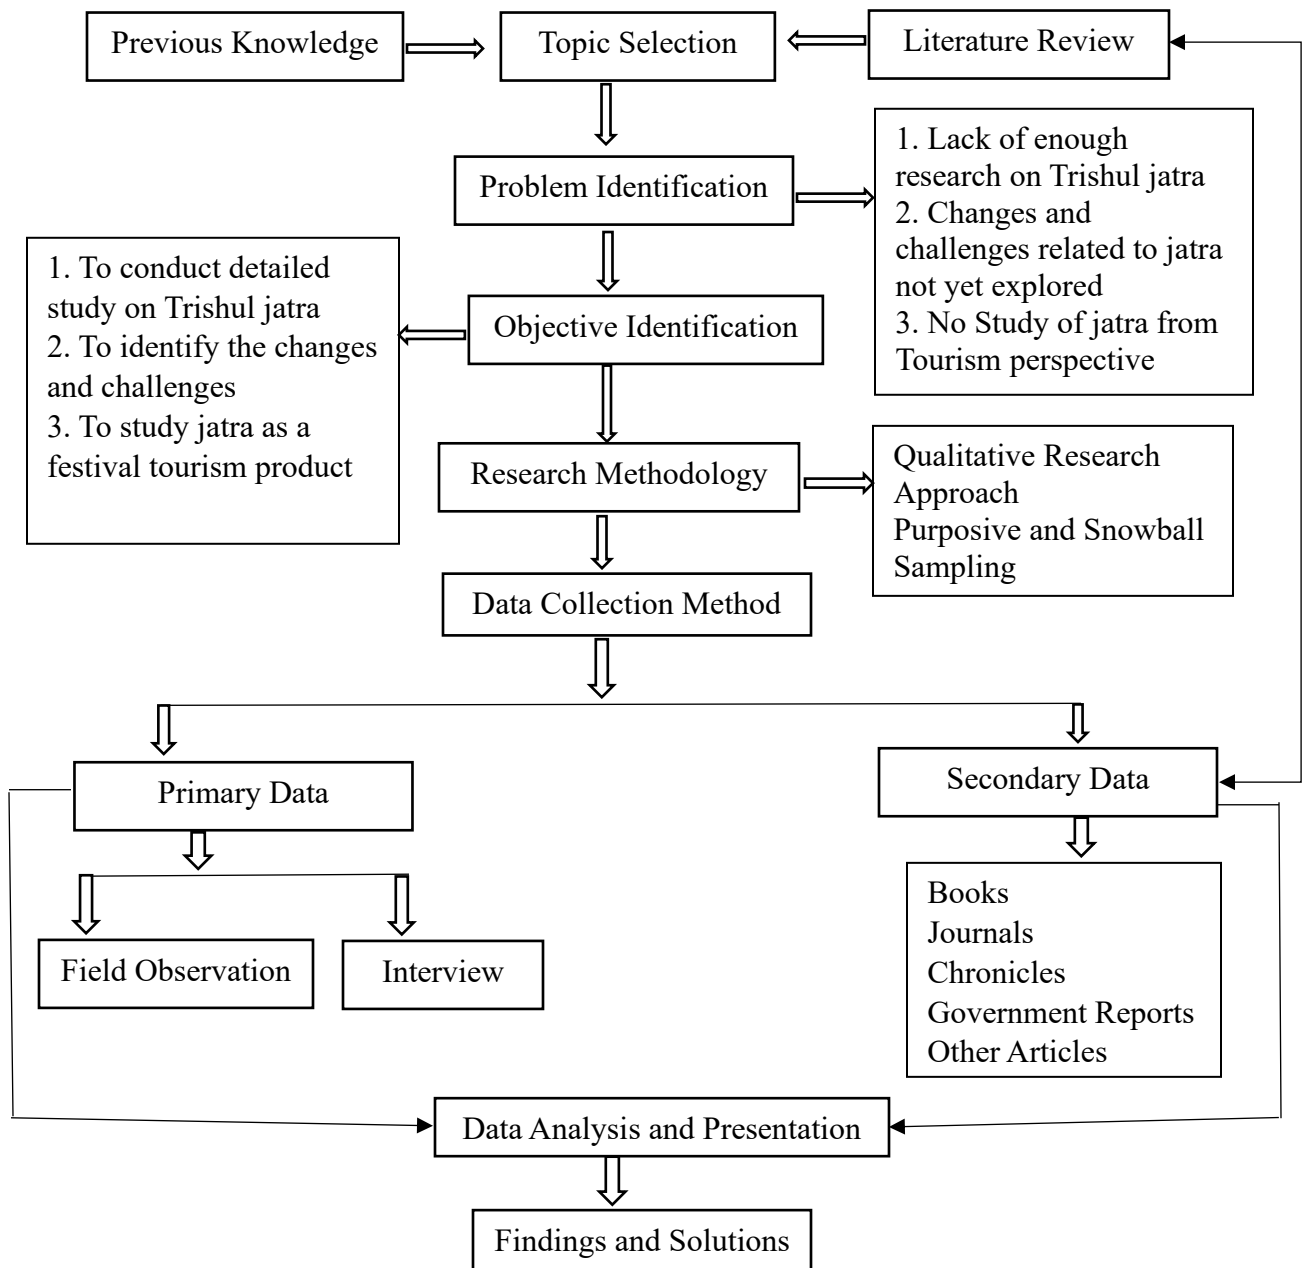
Previous Knowledge

Topic Selection

Literature Review

Problem Identification

1. Lack of enough research on Trishul jatra
2. Changes and challenges related to jatra not yet explored
3. No Study of jatra from Tourism perspective

1. To conduct detailed study on Trishul jatra
2. To identify the changes and challenges
3. To study jatra as a festival tourism product

Objective Identification

Research Methodology

Qualitative Research Approach
Purposive and Snowball Sampling

Data Collection Method

Primary Data

Secondary Data

Field Observation

Interview

Books
Journals
Chronicles
Government Reports
Other Articles

Data Analysis and Presentation

Findings and Solutions